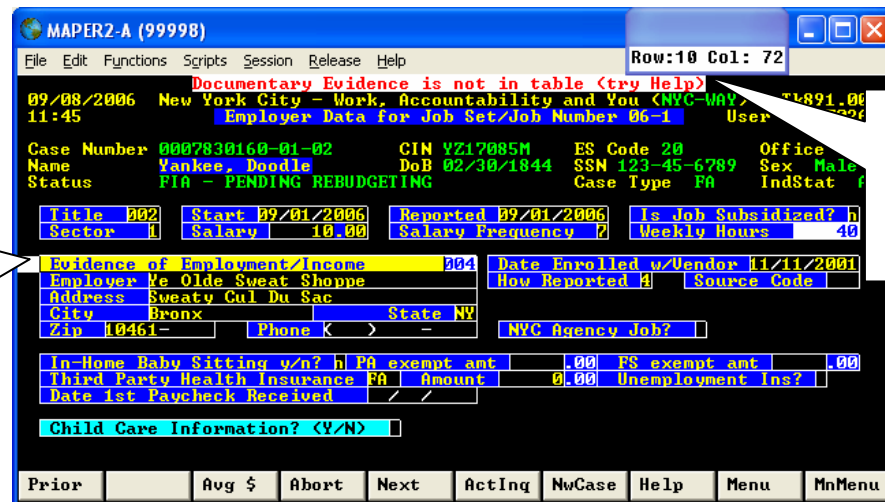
MAPER2-A (99998)

File Edit Functions Scripts Session Release Help

Row:10 Col: 72

Documentary Evidence is not in table (try Help)

09/08/2006 New York City - Work, Accountability and You (NYC-WAY) Tk891.0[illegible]
11:45 Employer Data for Job Set/Job Number 06-1 User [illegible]

Case Number 0007830160-01-02 CIN YZ17085M ES Code 20 Office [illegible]
Name Yankee, Doodle DoB 02/30/1844 SSN 123-45-6789 Sex Male
Status FIA - PENDING REBUDGETING Case Type FA IndStat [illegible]

Title 002 Start 09/01/2006 Reported 09/01/2006 Is Job Subsidized? n
Sector 1 Salary 10.00 Salary Frequency 7 Weekly Hours 40

Evidence of Employment/Income 004 Date Enrolled w/Vendor 11/11/2001
Employer Ye Olde Sweat Shoppe How Reported 4 Source Code
Address Sweaty Cul Du Sac
City Bronx State NY
Zip 10461- Phone ( ) - NYC Agency Job?

In-Home Baby Sitting y/n? n PA exempt amt .00 FS exempt amt .00
Third Party Health Insurance FA Amount 0.00 Unemployment Ins?
Date 1st Paycheck Received / /

Child Care Information? (Y/N)

Prior Avg $ Abort Next ActInq NwCase Help Menu MnMenu